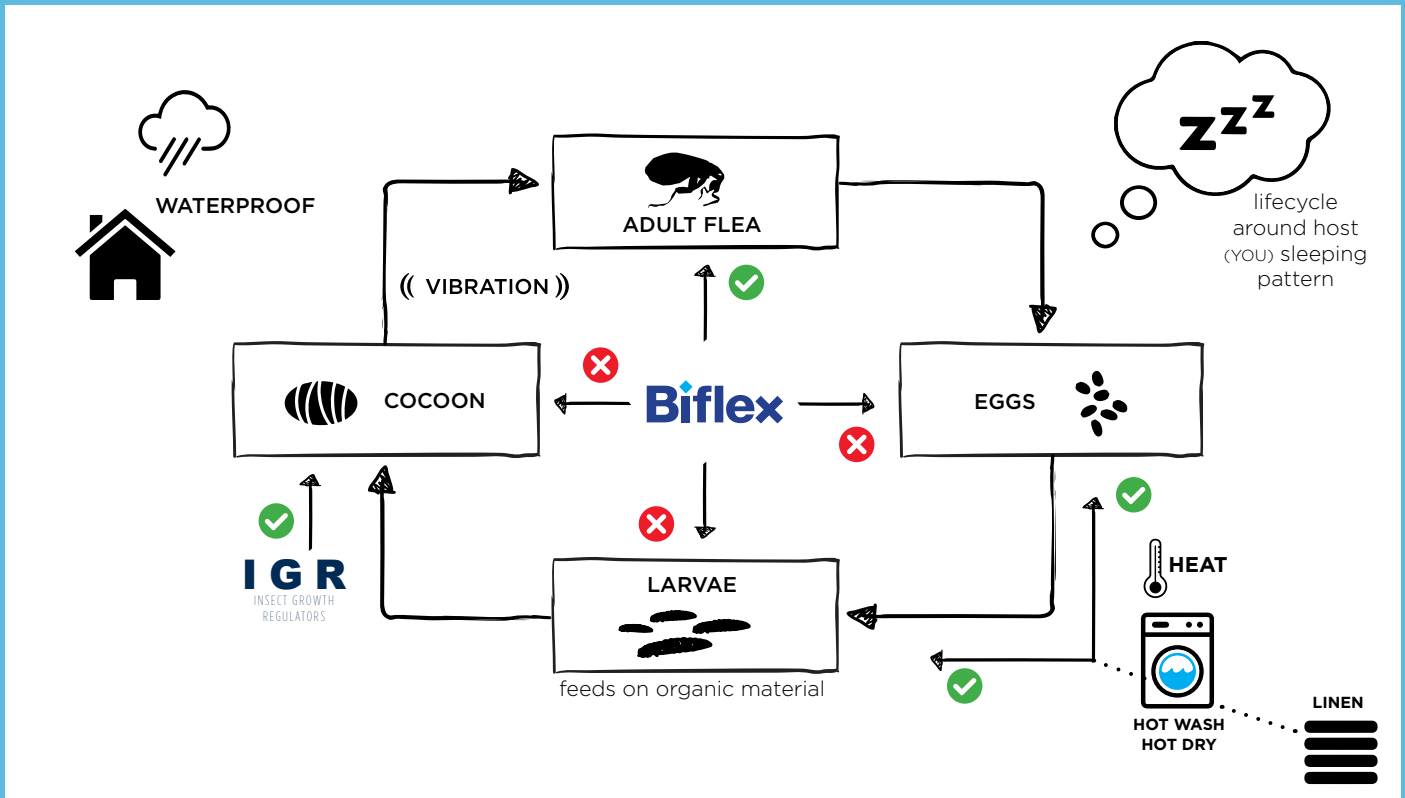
WATERPROOF

ADULT FLEA

Z Z Z

lifecycle around host (YOU) sleeping pattern

(( VIBRATION ))

COCOON

Biflex

EGGS

I G R
INSECT GROWTH REGULATORS

LARVAE

feeds on organic material

HEAT

HOT WASH
HOT DRY

LINEN